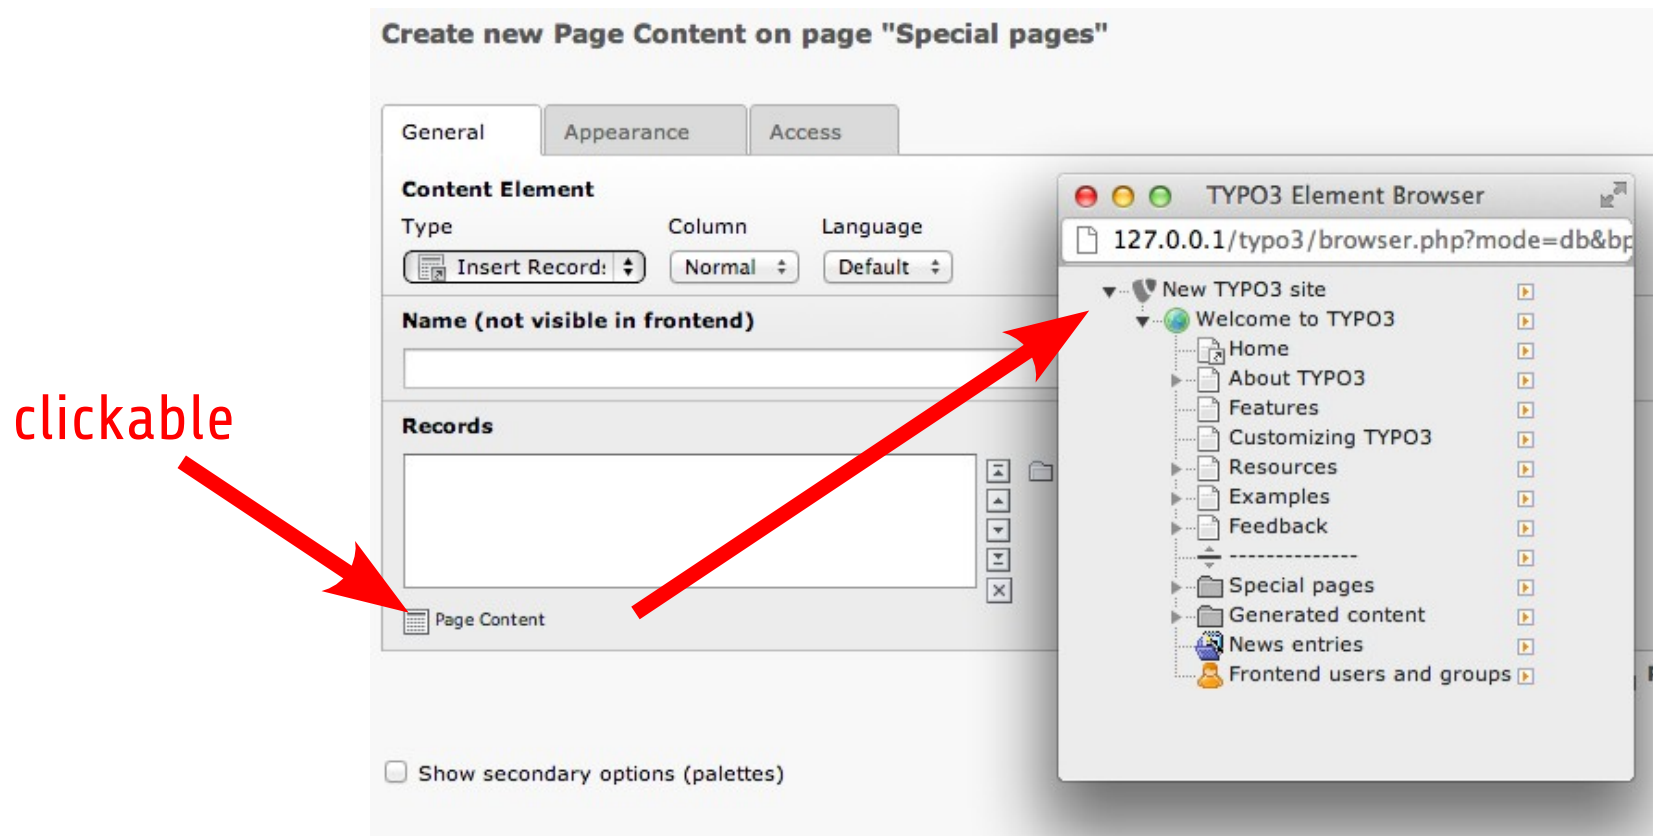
Create new Page Content on page "Special pages"

General | Appearance | Access

Content Element

Type | Column | Language

Insert Records | Normal | Default

Name (not visible in frontend)

Records

Page Content

Show secondary options (palettes)

clickable

TYPO3 Element Browser

127.0.0.1/typo3/browser.php?mode=db&bp

New TYPO3 site
Welcome to TYPO3
Home
About TYPO3
Features
Customizing TYPO3
Resources
Examples
Feedback
-------------
Special pages
Generated content
News entries
Frontend users and groups